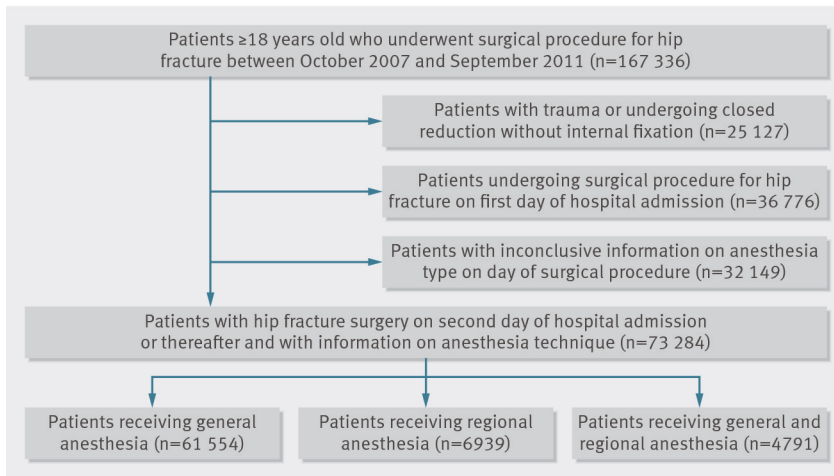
Patients ≥18 years old who underwent surgical procedure for hip fracture between October 2007 and September 2011 (n=167 336)

Patients with trauma or undergoing closed reduction without internal fixation (n=25 127)

Patients undergoing surgical procedure for hip fracture on first day of hospital admission (n=36 776)

Patients with inconclusive information on anesthesia type on day of surgical procedure (n=32 149)

Patients with hip fracture surgery on second day of hospital admission or thereafter and with information on anesthesia technique (n=73 284)

Patients receiving general anesthesia (n=61 554)

Patients receiving regional anesthesia (n=6939)

Patients receiving general and regional anesthesia (n=4791)